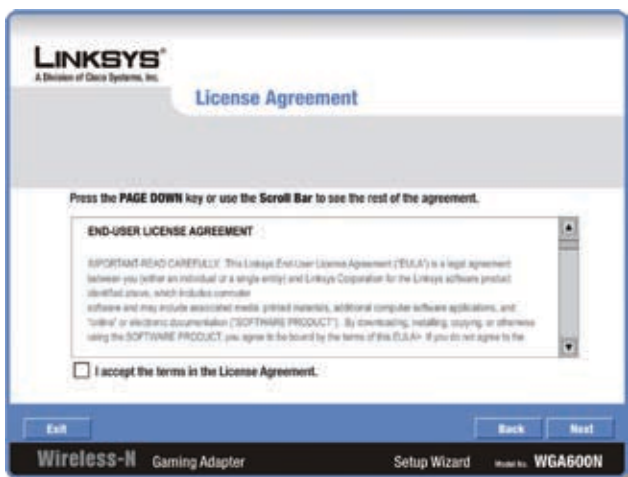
LINKSYS®
A Division of Cisco Systems, Inc.

License Agreement

Press the PAGE DOWN key or use the Scroll Bar to see the rest of the agreement.

END-USER LICENSE AGREEMENT

IMPORTANT-READ CAREFULLY: This Linksys End User License Agreement ("EULA") is a legal agreement between you (either an individual or a single entity) and Linksys Corporation for the Linksys software product identified above, which includes computer software and may include associated media, printed materials, additional computer software applications, and "online" or electronic documentation ("SOFTWARE PRODUCT"). By downloading, installing, copying, or otherwise using the SOFTWARE PRODUCT, you agree to be bound by the terms of this EULA. If you do not agree to the

I accept the terms in the License Agreement.

Exit

Back

Next

Wireless-N Gaming Adapter

Setup Wizard

Model No. WGA600N